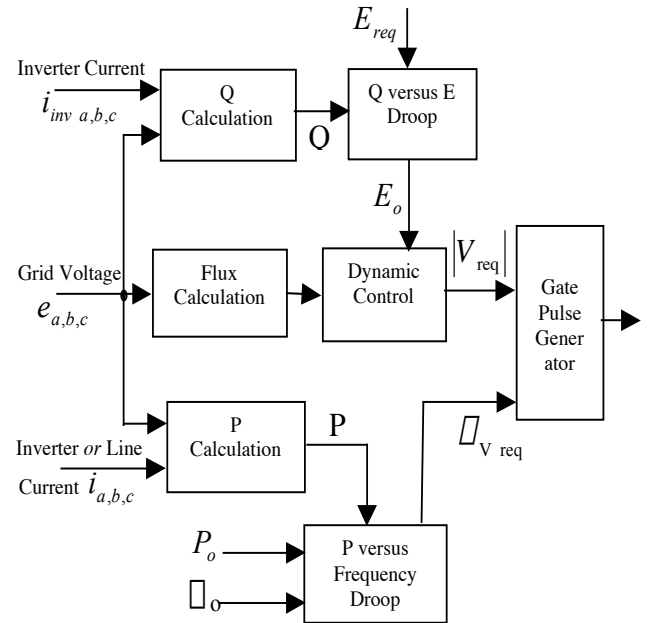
$E_{req}$

Inverter Current

$i_{inv\ a,b,c}$

Q Calculation

Q

Q versus E Droop

$E_o$

Grid Voltage

$e_{a,b,c}$

Flux Calculation

Dynamic Control

$|V_{req}|$

Gate Pulse Gener ator

P Calculation

P

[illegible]$_{V\ req}$

Inverter *or* Line Current $i_{a,b,c}$

$P_o$

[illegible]$_o$

P versus Frequency Droop